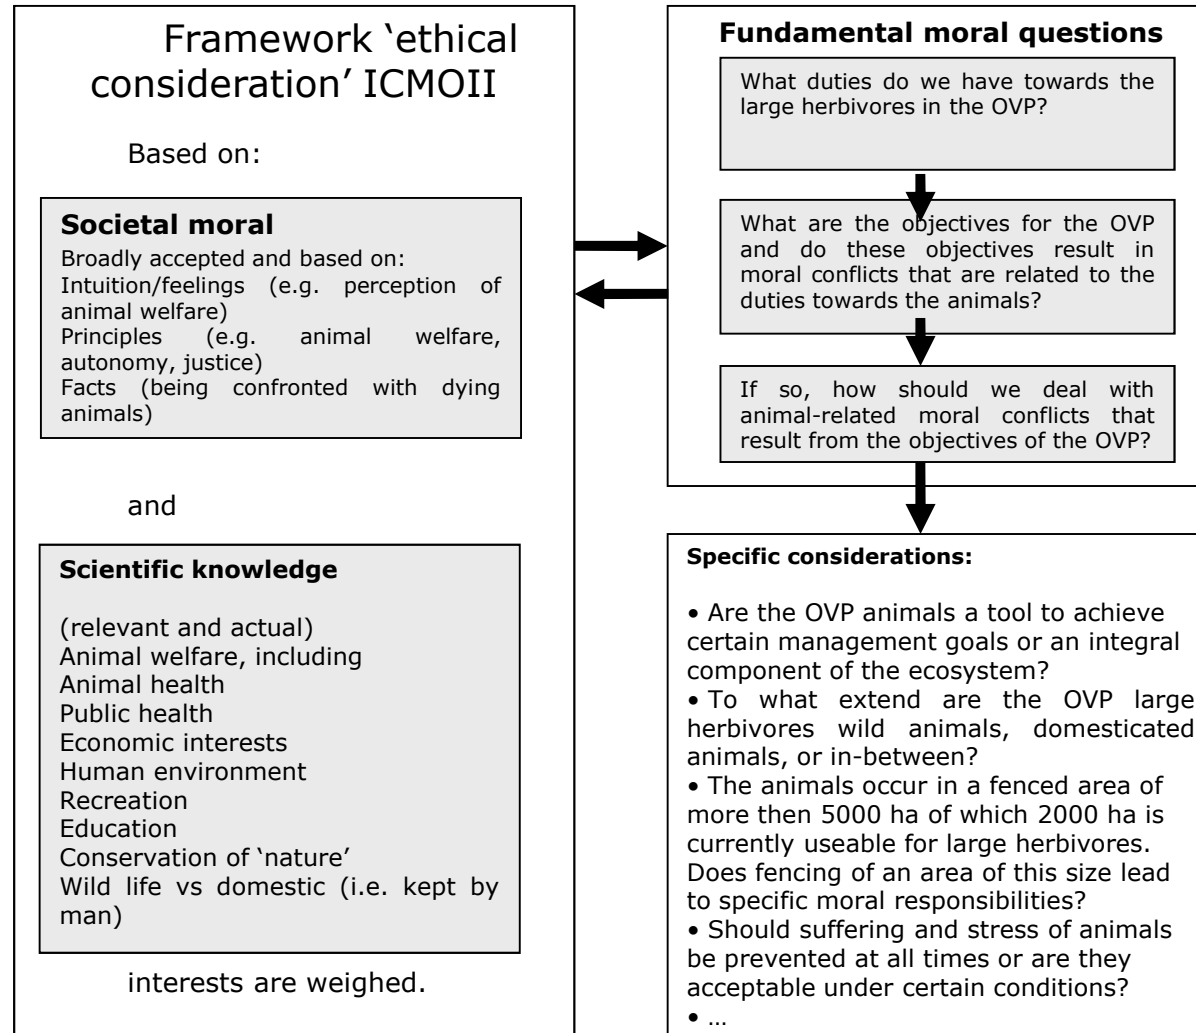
Framework ‘ethical consideration’ ICMOII

Based on:

**Societal moral**
Broadly accepted and based on:
Intuition/feelings (e.g. perception of animal welfare)
Principles (e.g. animal welfare, autonomy, justice)
Facts (being confronted with dying animals)

and

**Scientific knowledge**

(relevant and actual)
Animal welfare, including
Animal health
Public health
Economic interests
Human environment
Recreation
Education
Conservation of ‘nature’
Wild life vs domestic (i.e. kept by man)

interests are weighed.

**Fundamental moral questions**

What duties do we have towards the large herbivores in the OVP?

What are the objectives for the OVP and do these objectives result in moral conflicts that are related to the duties towards the animals?

If so, how should we deal with animal-related moral conflicts that result from the objectives of the OVP?

**Specific considerations:**

• Are the OVP animals a tool to achieve certain management goals or an integral component of the ecosystem?
• To what extend are the OVP large herbivores wild animals, domesticated animals, or in-between?
• The animals occur in a fenced area of more then 5000 ha of which 2000 ha is currently useable for large herbivores. Does fencing of an area of this size lead to specific moral responsibilities?
• Should suffering and stress of animals be prevented at all times or are they acceptable under certain conditions?
• …